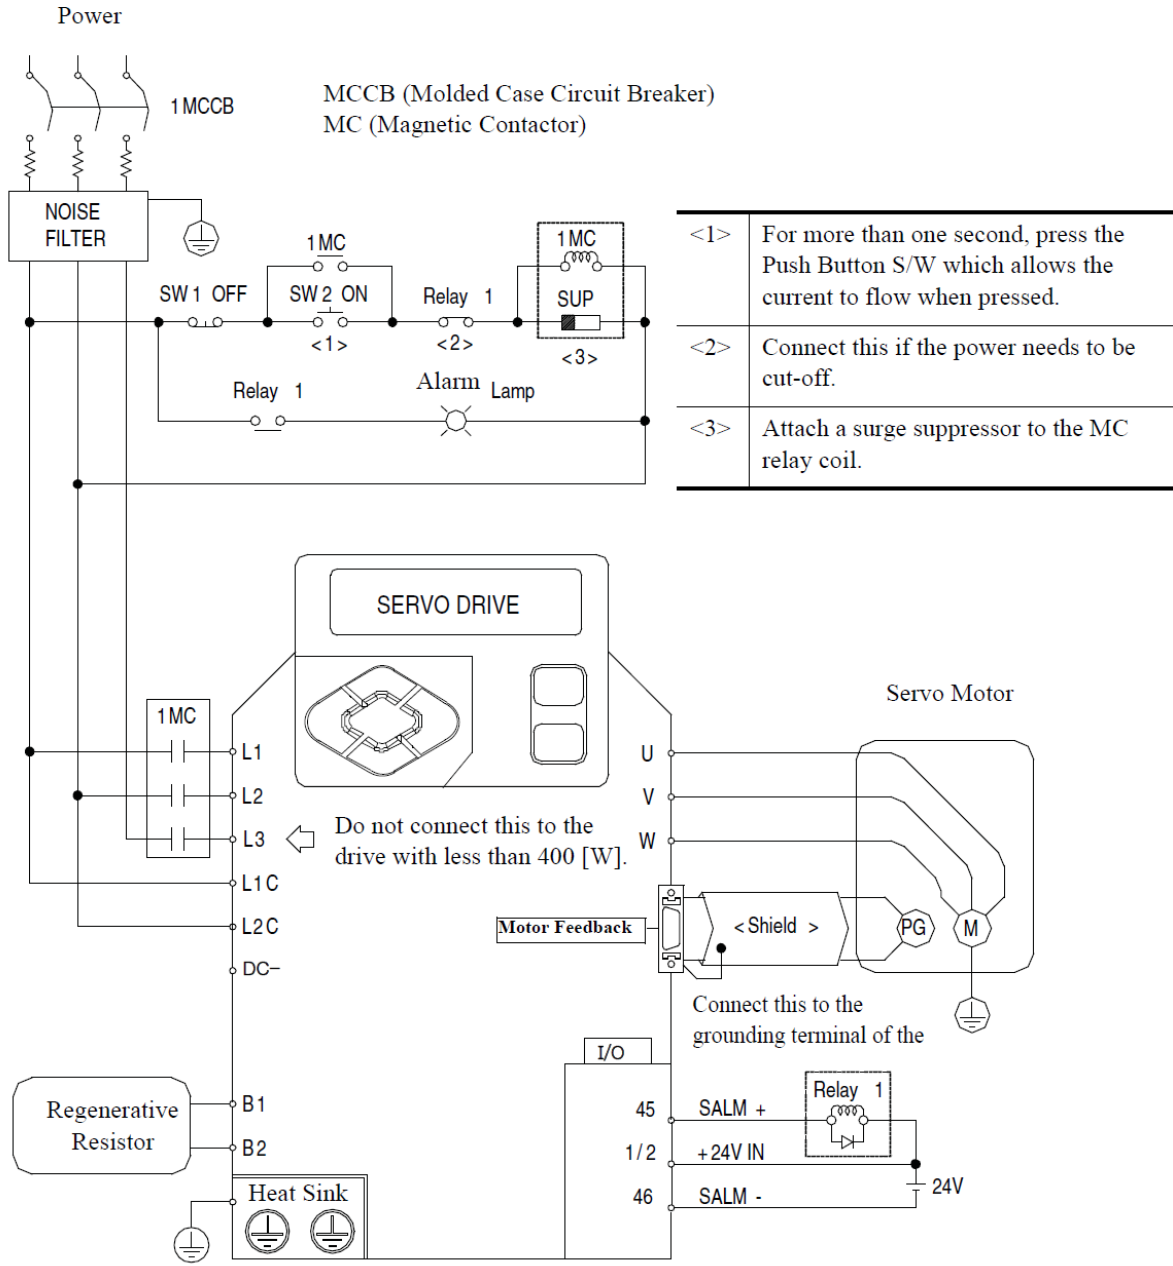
Power

1 MCCB

MCCB (Molded Case Circuit Breaker)
MC (Magnetic Contactor)

NOISE FILTER

1 MC

1 MC

SW 1 OFF

SW 2 ON

Relay 1

SUP

<1>

<2>

<3>

Relay 1

Alarm

Lamp

| <1> | For more than one second, press the Push Button S/W which allows the current to flow when pressed. |
|---|---|
| <2> | Connect this if the power needs to be cut-off. |
| <3> | Attach a surge suppressor to the MC relay coil. |

SERVO DRIVE

Servo Motor

1 MC

L1

L2

L3

L1C

L2C

DC−

U

V

W

Do not connect this to the drive with less than 400 [W].

Motor Feedback

< Shield >

PG

M

Connect this to the grounding terminal of the

I/O

Regenerative Resistor

B1

B2

Heat Sink

45

1/2

46

SALM +

+24V IN

SALM -

Relay 1

24V